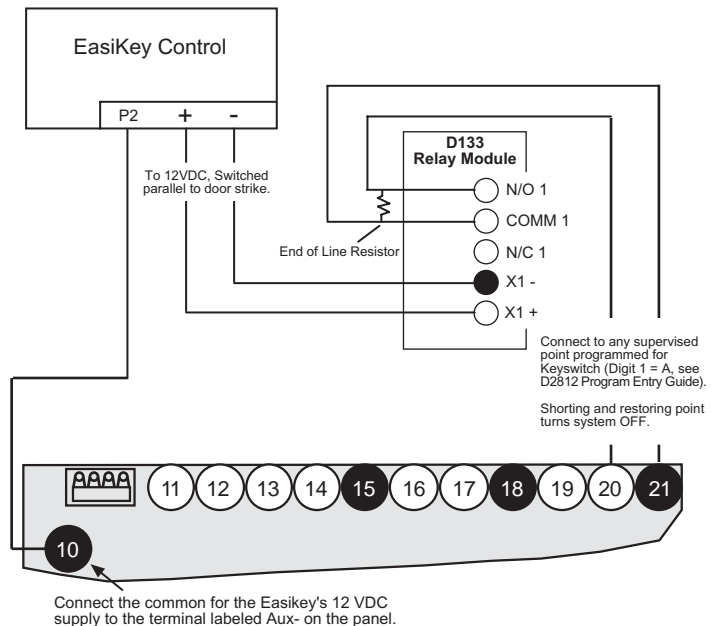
EasiKey Control

P2 + -

To 12VDC, Switched parallel to door strike.

D133 Relay Module

N/O 1

COMM 1

End of Line Resistor

N/C 1

X1 -

X1 +

Connect to any supervised point programmed for Keyswitch (Digit 1 = A, see D2812 Program Entry Guide).

Shorting and restoring point turns system OFF.

11 12 13 14 15 16 17 18 19 20 21

10

Connect the common for the Easikey's 12 VDC supply to the terminal labeled Aux- on the panel.